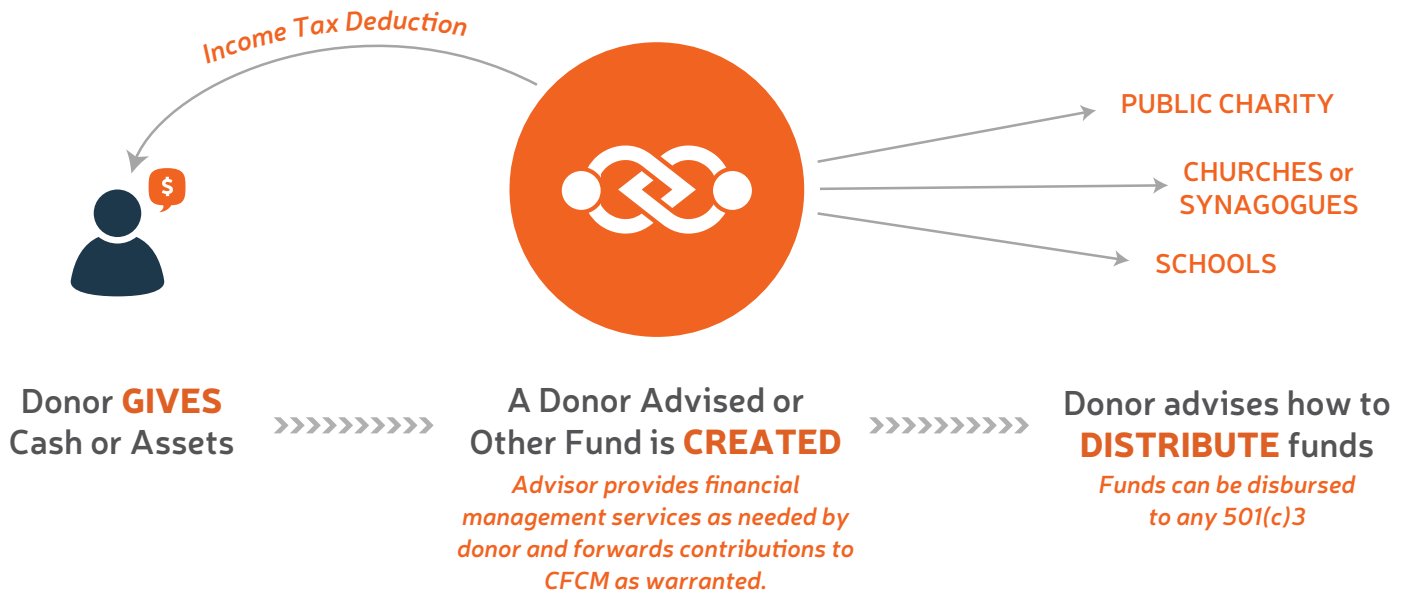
Income Tax Deduction

$

PUBLIC CHARITY

CHURCHES or SYNAGOGUES

SCHOOLS

Donor GIVES Cash or Assets

A Donor Advised or Other Fund is CREATED

Advisor provides financial management services as needed by donor and forwards contributions to CFCM as warranted.

Donor advises how to DISTRIBUTE funds

Funds can be disbursed to any 501(c)3